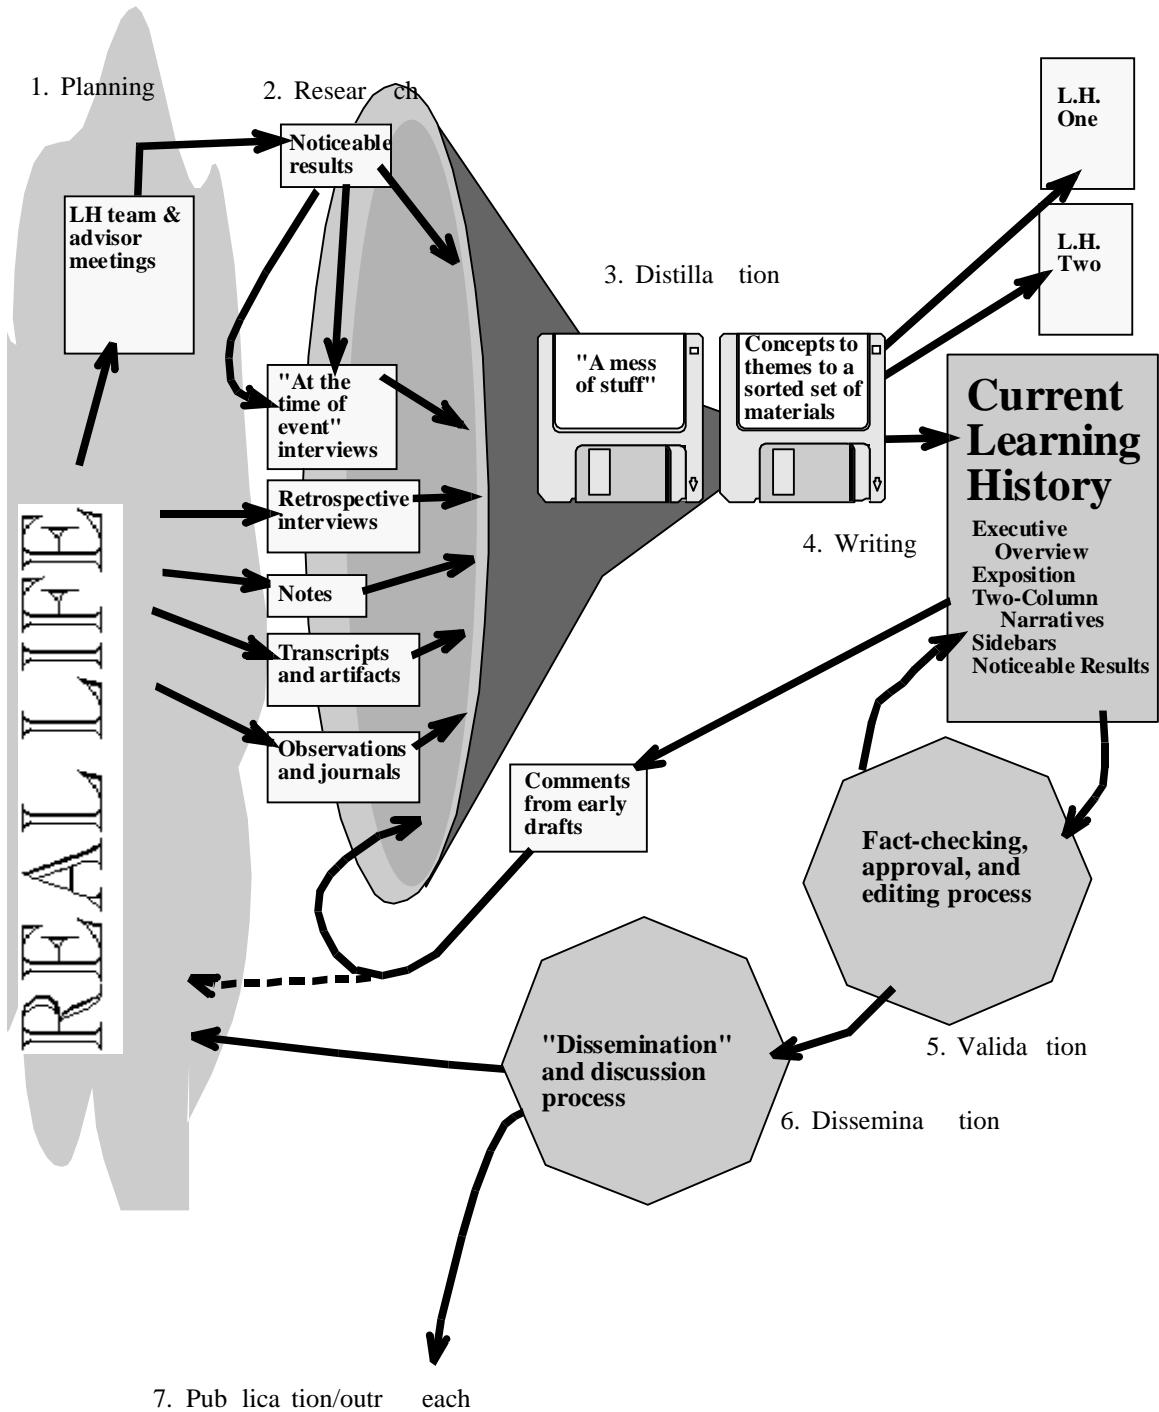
1. Planning

2. Research

LH team & advisor meetings

Noticeable results

"At the time of event" interviews

Retrospective interviews

Notes

Transcripts and artifacts

Observations and journals

REAL LIFE

3. Distillation

"A mess of stuff"

Concepts to themes to a sorted set of materials

L.H. One

L.H. Two

Current Learning History

Executive Overview
Exposition
Two-Column Narratives
Sidebars
Noticeable Results

4. Writing

Comments from early drafts

Fact-checking, approval, and editing process

5. Validation

"Dissemination" and discussion process

6. Dissemination

7. Publication/outreach